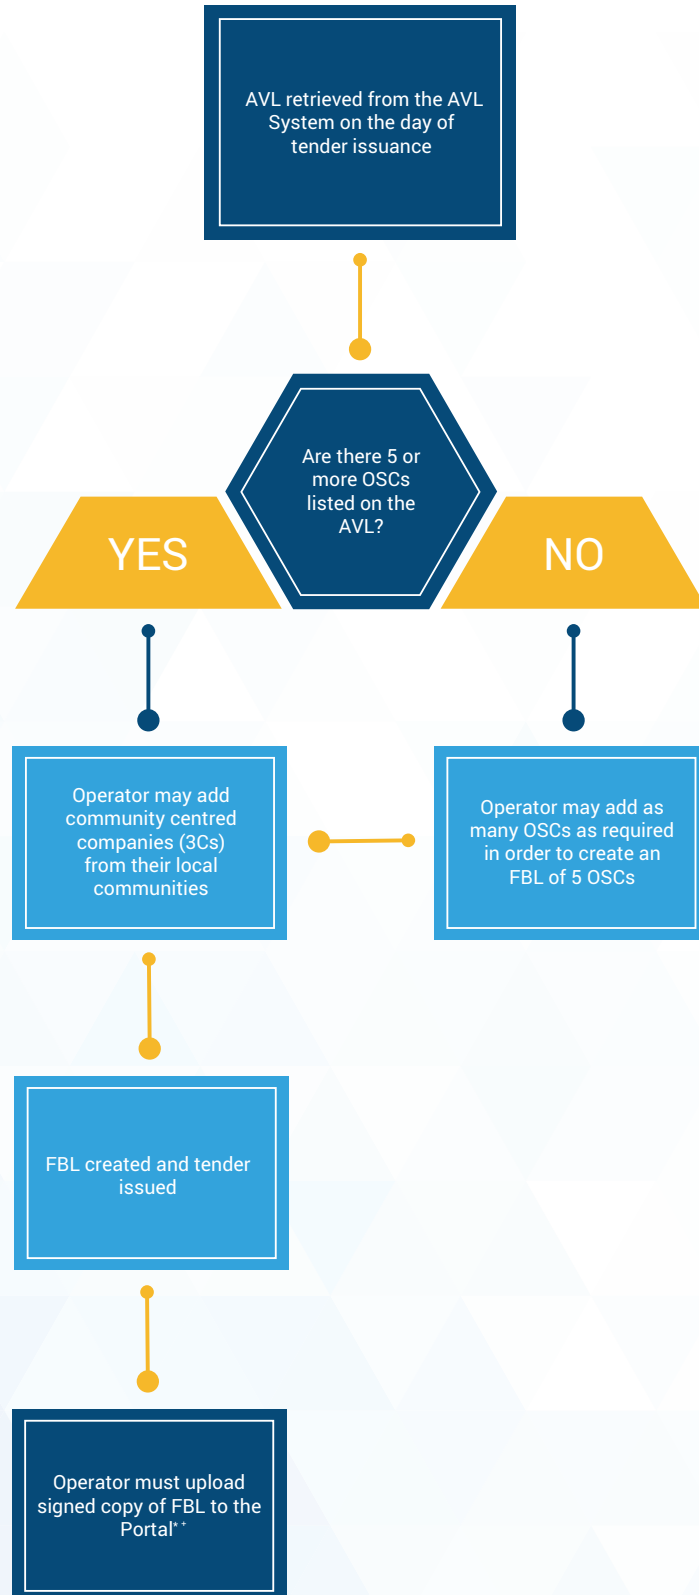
AVL retrieved from the AVL System on the day of tender issuance

Are there 5 or more OSCs listed on the AVL?

YES

NO

Operator may add community centred companies (3Cs) from their local communities

Operator may add as many OSCs as required in order to create an FBL of 5 OSCs

FBL created and tender issued

Operator must upload signed copy of FBL to the Portal**